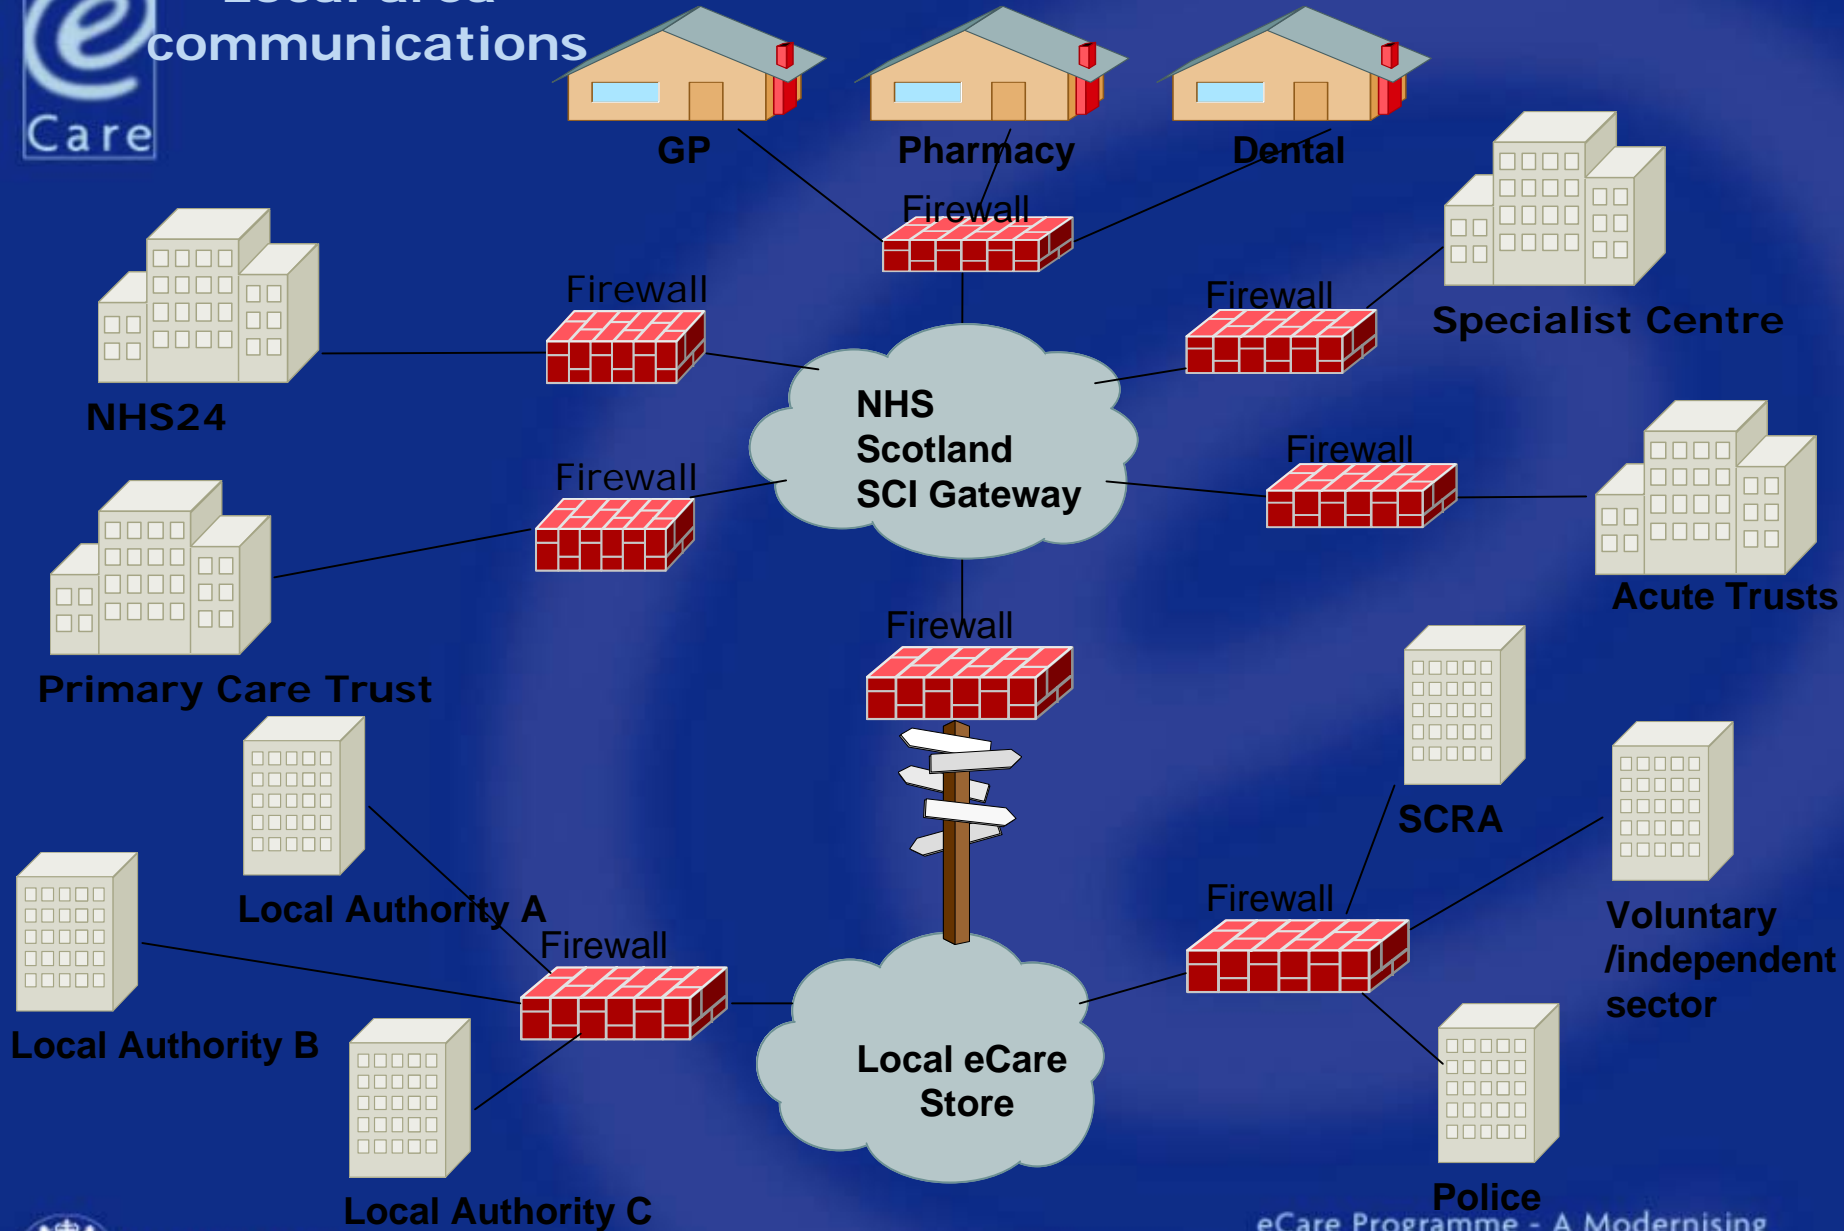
e Care

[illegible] communications

GP

Pharmacy

Dental

Firewall

Firewall

Firewall

Specialist Centre

NHS24

NHS Scotland SCI Gateway

Firewall

Firewall

Acute Trusts

Primary Care Trust

Firewall

SCRA

Local Authority A

Firewall

Firewall

Voluntary /independent sector

Local Authority B

Local eCare Store

Police

Local Authority C

eCare Programme - A Modernising